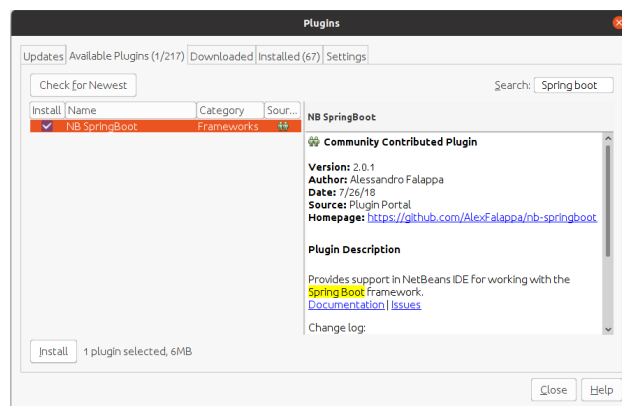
Plugins

Updates | Available Plugins (1/217) | Downloaded | Installed (67) | Settings

Check for Newest

Search: Spring boot

| Install | Name | Category | Sour... |
|---|---|---|---|
| ✔ | NB SpringBoot | Frameworks | |

NB SpringBoot

Community Contributed Plugin

Version: 2.0.1
Author: Alessandro Falappa
Date: 7/26/18
Source: Plugin Portal
Homepage: https://github.com/AlexFalappa/nb-springboot

Plugin Description

Provides support in NetBeans IDE for working with the Spring Boot framework.
Documentation | Issues

Change log:

Install 1 plugin selected, 6MB

Close Help